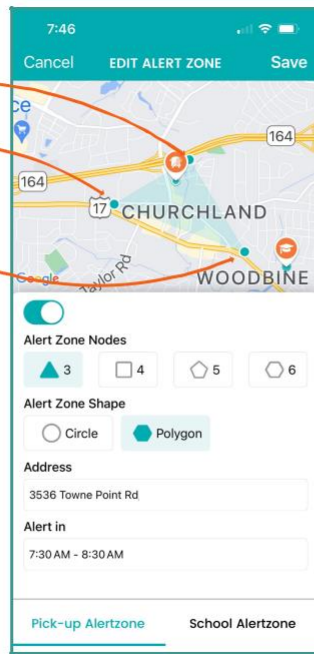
7:46

Cancel EDIT ALERT ZONE Save

ce

164

164

17 CHURCHLAND

Taylor Rd

Google

WOODBINE

Alert Zone Nodes

3

4

5

6

Alert Zone Shape

Circle

Polygon

Address

3536 Towne Point Rd

Alert in

7:30 AM - 8:30 AM

Pick-up Alertzone

School Alertzone